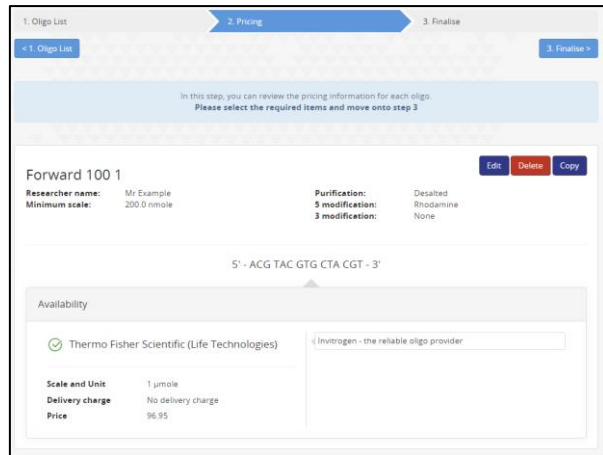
1. Oligo List
2. Pricing
3. Finalise

< 1. Oligo List
3. Finalise >

In this step, you can review the pricing information for each oligo.
Please select the required items and move onto step 3

Forward 100 1

Edit
Delete
Copy

Researcher name: Mr Example
Minimum scale: 200.0 nmole

Purification: Desalted
5 modification: Rhodamine
3 modification: None

5' - ACG TAC GTG CTA CGT - 3'

Availability

Thermo Fisher Scientific (Life Technologies)

Invitrogen - the reliable oligo provider

| | |
|---|---|
| Scale and Unit | 1 µmole |
| Delivery charge | No delivery charge |
| Price | 96.95 |